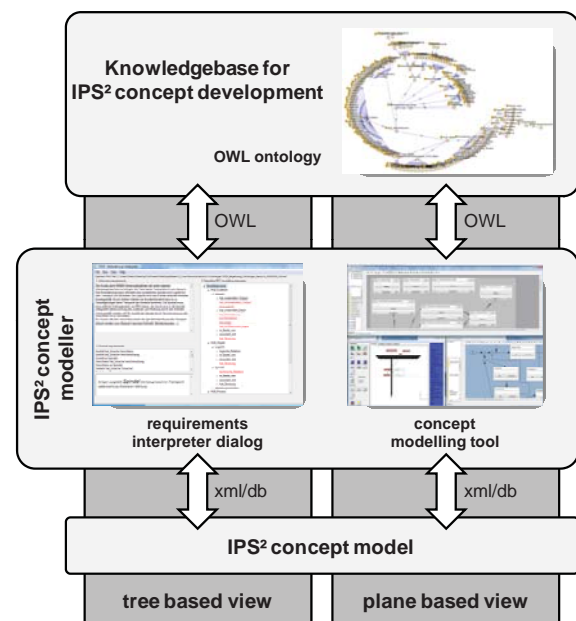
Knowledgebase for IPS² concept development

OWL ontology

OWL

OWL

IPS² concept modeller

requirements interpreter dialog

concept modelling tool

xml/db

xml/db

IPS² concept model

tree based view

plane based view